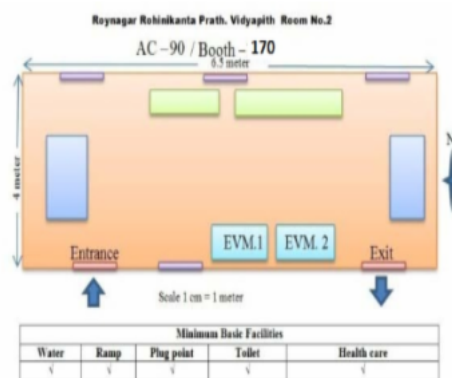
Roynagar Rohinikanta Prath. Vidyapith Room No.2

AC – 90 / Booth – 170

6.5 meter

4 meter

Entrance

EVM.1

EVM. 2

Exit

Scale 1 cm = 1 meter

| Minimum Basic Facilities | | | | |
|---|---|---|---|---|
| Water | Ramp | Plug point | Toilet | Health care |
| √ | √ | √ | √ | √ |